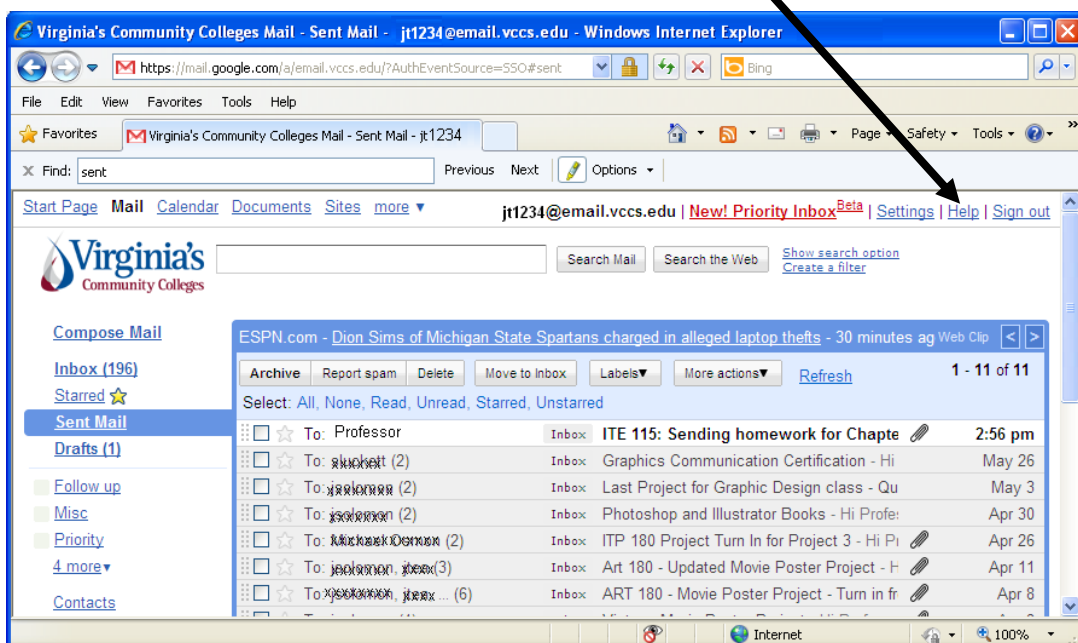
Virginia's Community Colleges Mail - Sent Mail - jt1234@email.vccs.edu - Windows Internet Explorer

https://mail.google.com/a/email.vccs.edu/?AuthEventSource=SSO#sent

Bing

File Edit View Favorites Tools Help

Favorites

Virginia's Community Colleges Mail - Sent Mail - jt1234

Page ▾ Safety ▾ Tools ▾

Find: sent Previous Next Options ▾

Start Page Mail Calendar Documents Sites more ▾ jt1234@email.vccs.edu | New! Priority Inbox$^{Beta}$ | Settings | Help | Sign out

Virginia's Community Colleges

Search Mail Search the Web Show search option Create a filter

Compose Mail

Inbox (196)

Starred

Sent Mail

Drafts (1)

Follow up

Misc

Priority

4 more▾

Contacts

ESPN.com - Dion Sims of Michigan State Spartans charged in alleged laptop thefts - 30 minutes ag Web Clip

Archive Report spam Delete Move to Inbox Labels▾ More actions▾ Refresh 1 - 11 of 11

Select: All, None, Read, Unread, Starred, Unstarred

| | | | |
|---|---|---|---|
| To: Professor | Inbox | ITE 115: Sending homework for Chapte | 2:56 pm |
| To: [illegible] (2) | Inbox | Graphics Communication Certification - Hi | May 26 |
| To: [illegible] (2) | Inbox | Last Project for Graphic Design class - Qu | May 3 |
| To: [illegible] (2) | Inbox | Photoshop and Illustrator Books - Hi Profe: | Apr 30 |
| To: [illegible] (2) | Inbox | ITP 180 Project Turn In for Project 3 - Hi Pı | Apr 26 |
| To: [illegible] (3) | Inbox | Art 180 - Updated Movie Poster Project - H | Apr 11 |
| To: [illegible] ... (6) | Inbox | ART 180 - Movie Poster Project - Turn in fı | Apr 8 |

Internet 100%